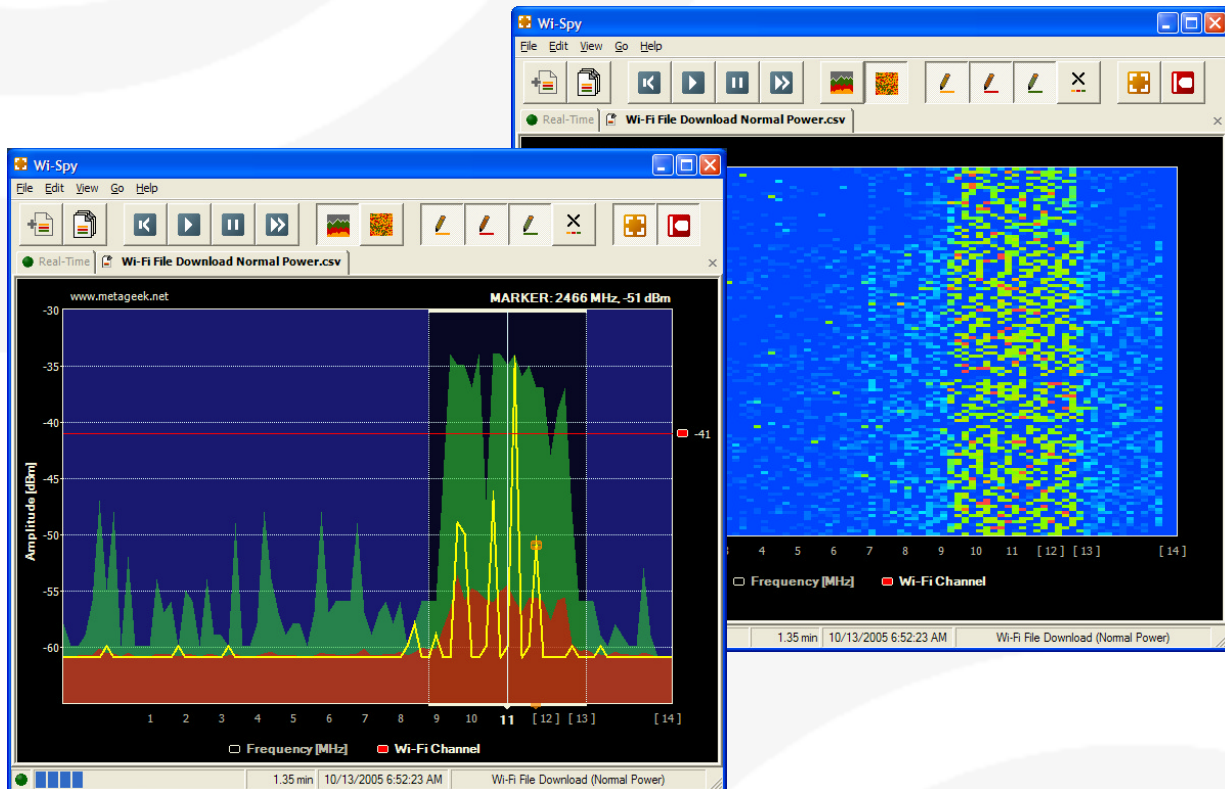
Wi-Spy
File Edit View Go Help
Real-Time
Wi-Fi File Download Normal Power.csv
4 5 6 7 8 9 10 11 [ 12 ] [ 13 ] [ 14 ]
Frequency [MHz] Wi-Fi Channel
1.35 min 10/13/2005 6:52:23 AM Wi-Fi File Download (Normal Power)

Wi-Spy
File Edit View Go Help
Real-Time
Wi-Fi File Download Normal Power.csv
www.metageek.net
MARKER: 2466 MHz, -51 dBm
-30
-35
-40
-41
-45
-50
-55
-60
Amplitude [dBm]
1 2 3 4 5 6 7 8 9 10 11 [ 12 ] [ 13 ] [ 14 ]
Frequency [MHz] Wi-Fi Channel
1.35 min 10/13/2005 6:52:23 AM Wi-Fi File Download (Normal Power)